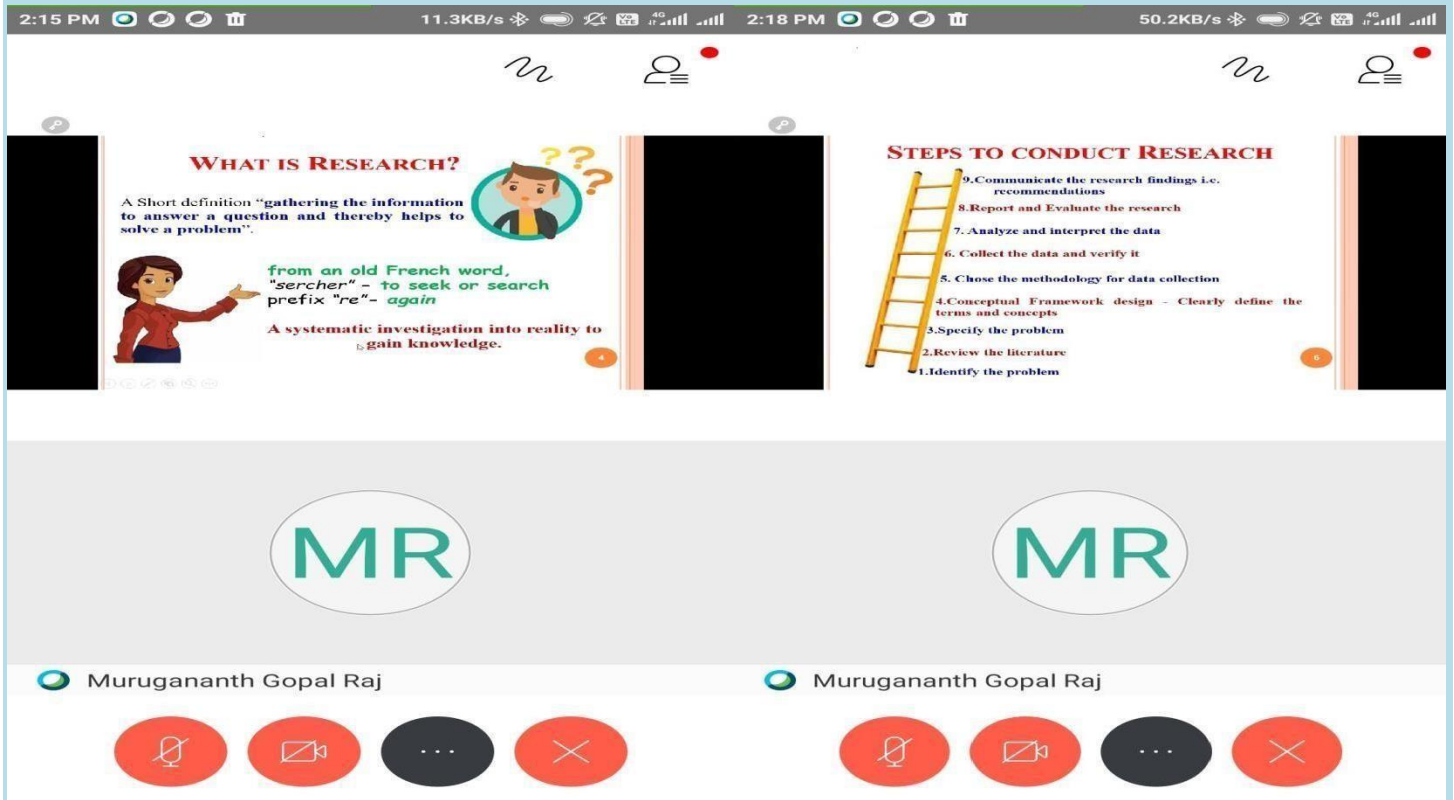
2:15 PM 11.3KB/s

WHAT IS RESEARCH?

A Short definition "gathering the information to answer a question and thereby helps to solve a problem".

from an old French word, "sercher" - to seek or search prefix "re"- again

A systematic investigation into reality to gain knowledge.

4

MR

Murugananth Gopal Raj

2:18 PM 50.2KB/s

STEPS TO CONDUCT RESEARCH

9.Communicate the research findings i.e. recommendations

8.Report and Evaluate the research

7. Analyze and interpret the data

6. Collect the data and verify it

5. Chose the methodology for data collection

4.Conceptual Framework design - Clearly define the terms and concepts

3.Specify the problem

2.Review the literature

1.Identify the problem

6

MR

Murugananth Gopal Raj